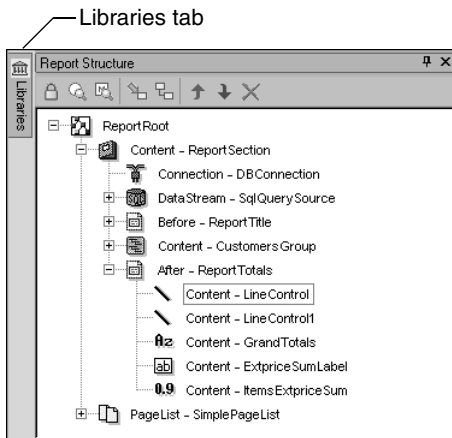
Libraries tab

Libraries

Report Structure

ReportRoot

Content - ReportSection

Connection - DBConnection

DataStream - SqlQuerySource

Before - ReportTitle

Content - CustomersGroup

After - ReportTotals

Content - LineControl

Content - LineControl1

Content - GrandTotals

Content - ExtpriceSumLabel

Content - ItemsExtpriceSum

PageList - SimplePageList